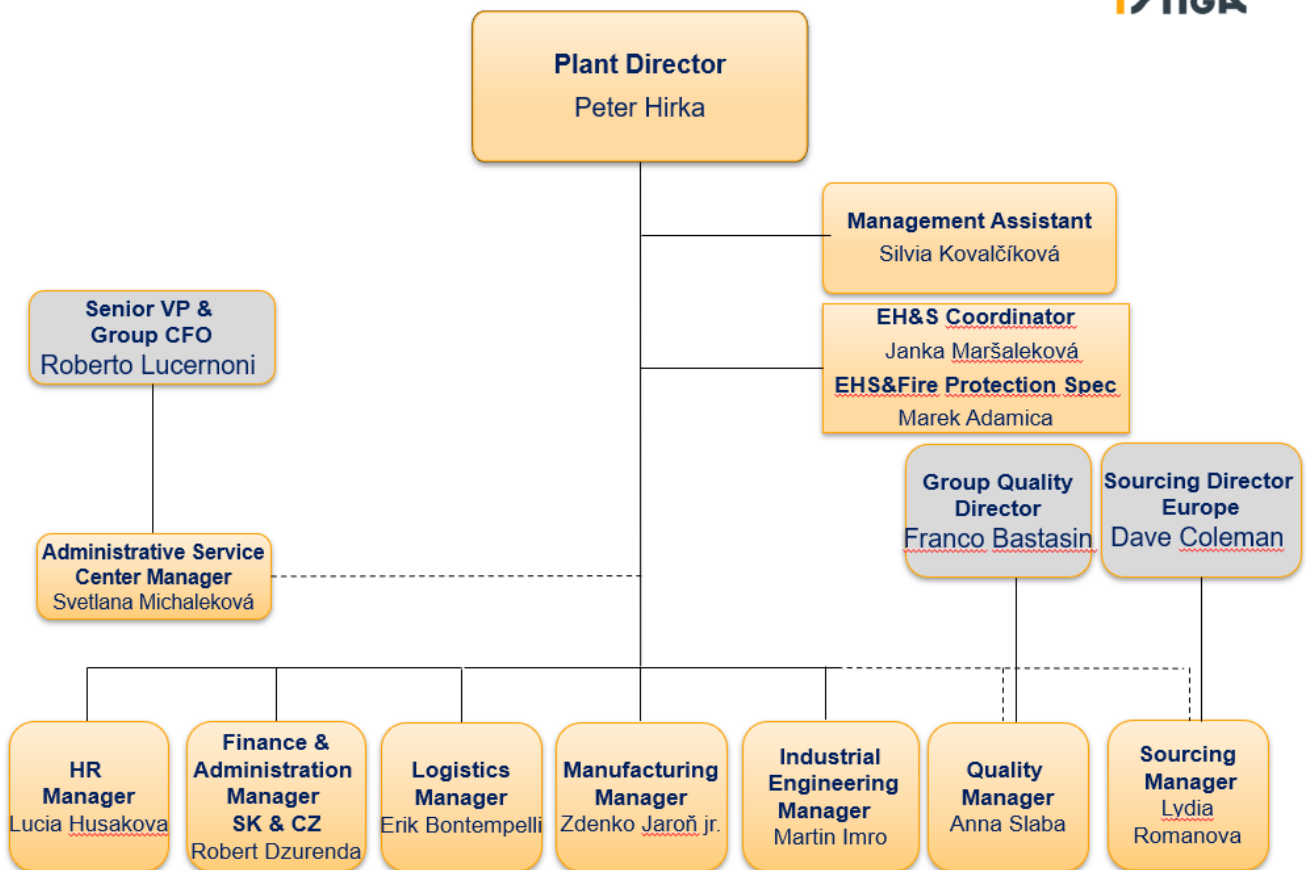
Plant Director
Peter Hirka

Management Assistant
Silvia Kovalčíková

EH&S Coordinator
Janka Maršaleková
EHS&Fire Protection Spec
Marek Adamica

Senior VP & Group CFO
Roberto Lucernoni

Group Quality Director
Franco Bastasin

Sourcing Director Europe
Dave Coleman

Administrative Service Center Manager
Svetlana Michaleková

HR Manager
Lucia Husakova

Finance & Administration Manager SK & CZ
Robert Dzurenda

Logistics Manager
Erik Bontempelli

Manufacturing Manager
Zdenko Jaroň jr.

Industrial Engineering Manager
Martin Imro

Quality Manager
Anna Slaba

Sourcing Manager
Lydia Romanova